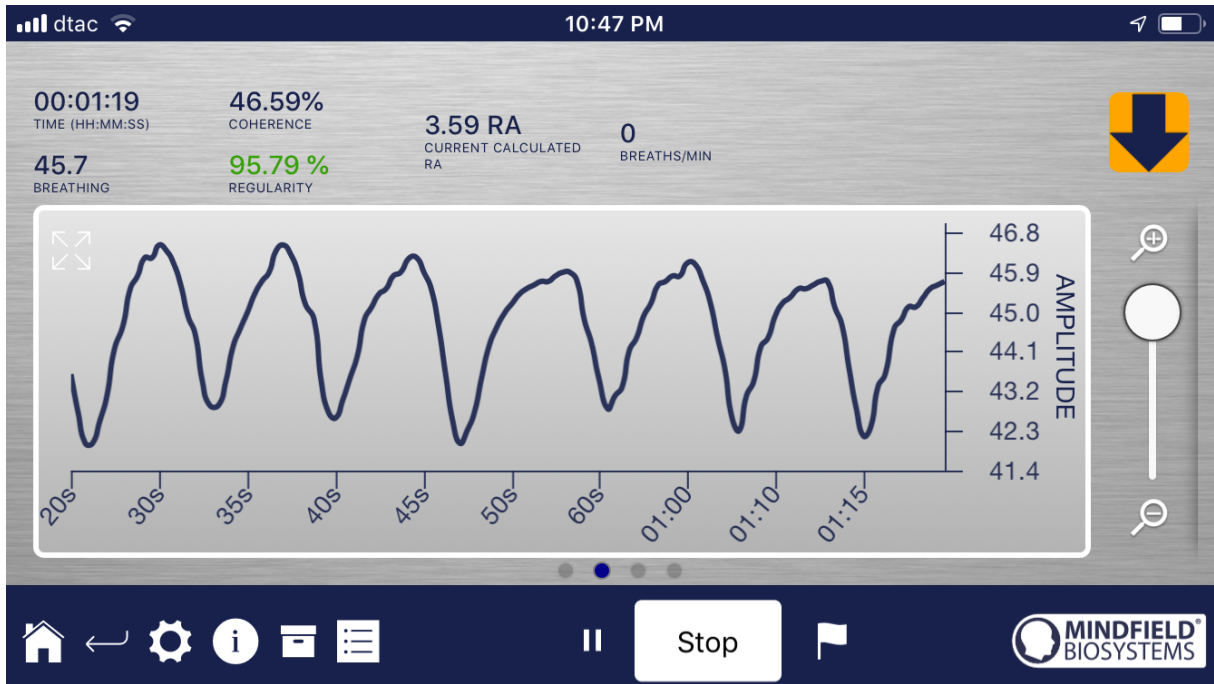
dtac
10:47 PM

00:01:19
TIME (HH:MM:SS)

46.59%
COHERENCE

3.59 RA
CURRENT CALCULATED RA

0
BREATHS/MIN

45.7
BREATHING

95.79 %
REGULARITY

46.8
45.9
45.0
44.1
43.2
42.3
41.4
AMPLITUDE

20s
30s
35s
40s
45s
50s
60s
01:00
01:10
01:15

i

Stop

MINDFIELD® BIOSYSTEMS